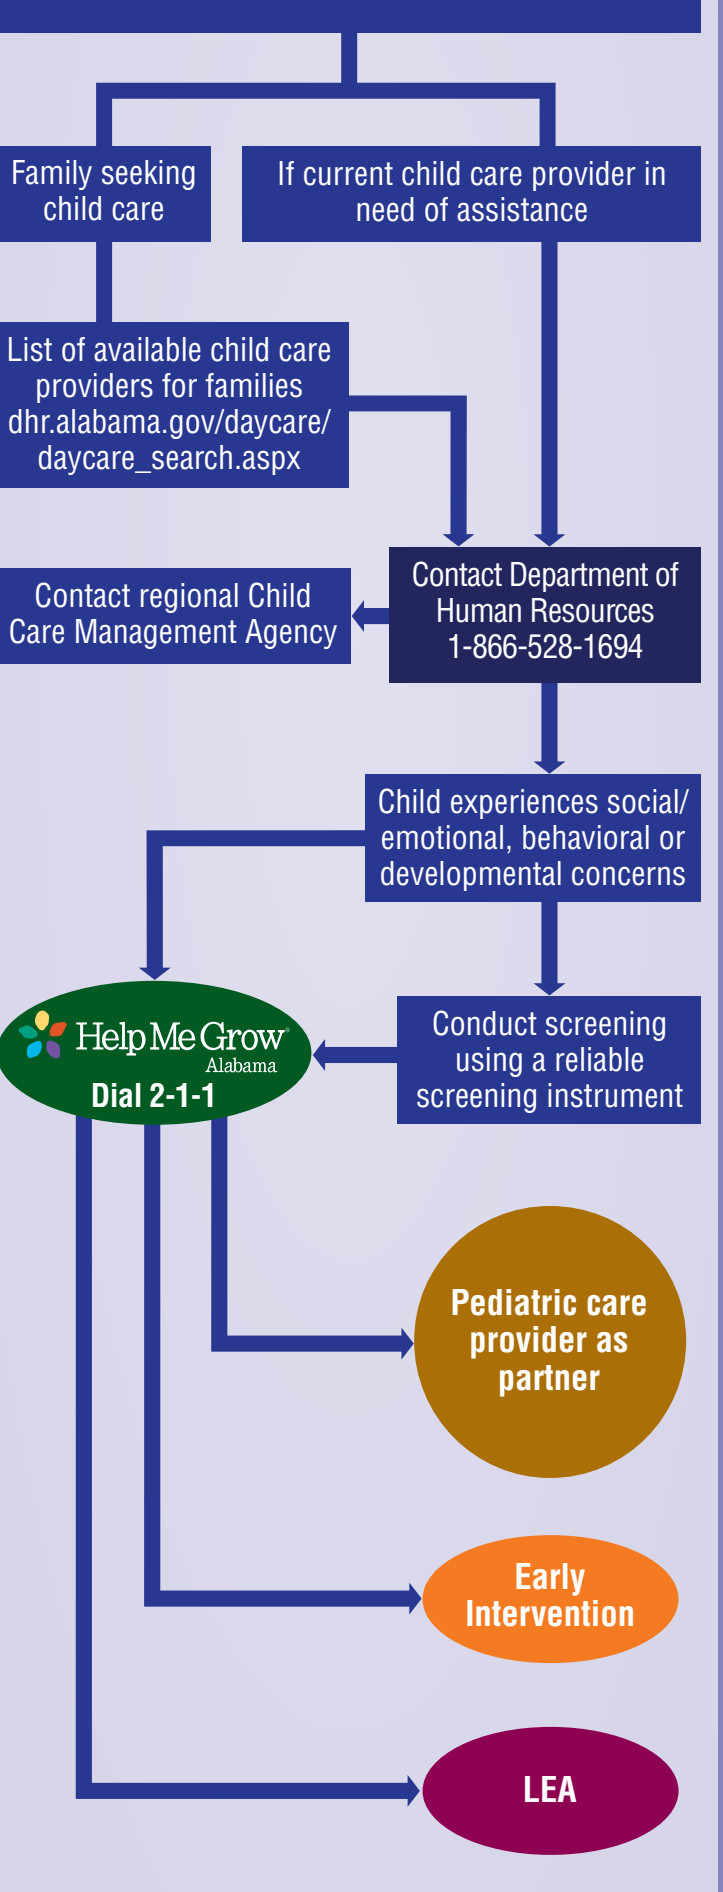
Family seeking child care

If current child care provider in need of assistance

List of available child care providers for families dhr.alabama.gov/daycare/daycare_search.aspx

Contact regional Child Care Management Agency

Contact Department of Human Resources 1-866-528-1694

Child experiences social/emotional, behavioral or developmental concerns

Help Me Grow Alabama
Dial 2-1-1

Conduct screening using a reliable screening instrument

Pediatric care provider as partner

Early Intervention

LEA